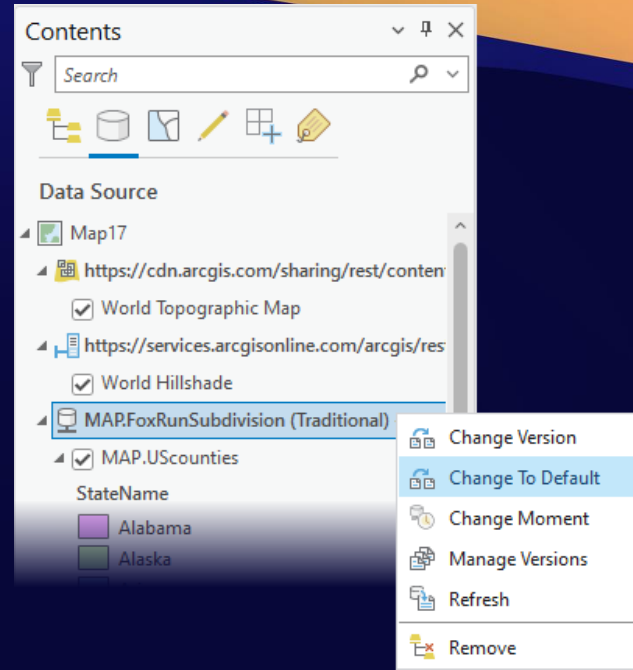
Contents

Search

Data Source

Map17

https://cdn.arcgis.com/sharing/rest/conten

World Topographic Map

https://services.arcgisonline.com/arcgis/rest

World Hillshade

MAP.FoxRunSubdivision (Traditional)

MAP.UScounties

StateName

Alabama

Alaska

Change Version

Change To Default

Change Moment

Manage Versions

Refresh

Remove